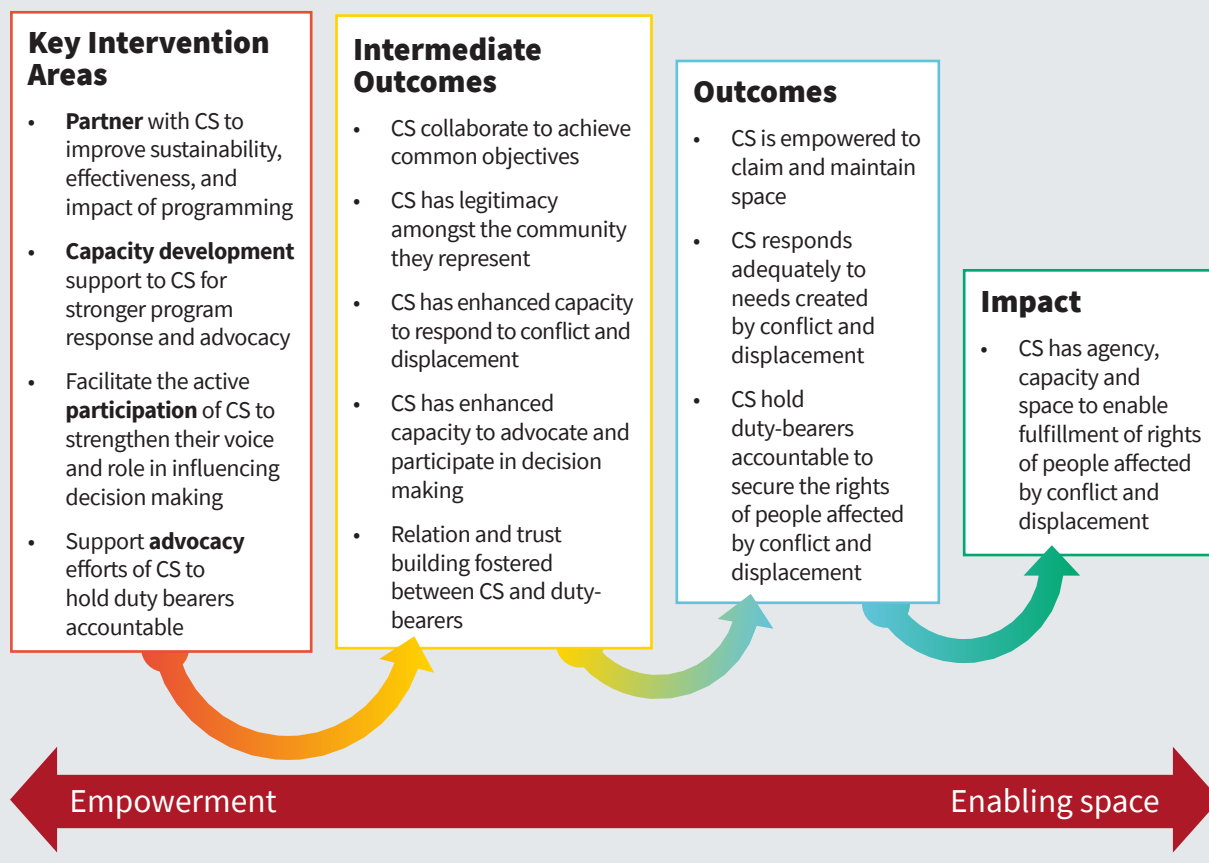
Key Intervention Areas

• Partner with CS to improve sustainability, effectiveness, and impact of programming
• Capacity development support to CS for stronger program response and advocacy
• Facilitate the active participation of CS to strengthen their voice and role in influencing decision making
• Support advocacy efforts of CS to hold duty bearers accountable

Intermediate Outcomes

• CS collaborate to achieve common objectives
• CS has legitimacy amongst the community they represent
• CS has enhanced capacity to respond to conflict and displacement
• CS has enhanced capacity to advocate and participate in decision making
• Relation and trust building fostered between CS and duty-bearers

Outcomes

• CS is empowered to claim and maintain space
• CS responds adequately to needs created by conflict and displacement
• CS hold duty-bearers accountable to secure the rights of people affected by conflict and displacement

Impact

• CS has agency, capacity and space to enable fulfillment of rights of people affected by conflict and displacement

Empowerment

Enabling space